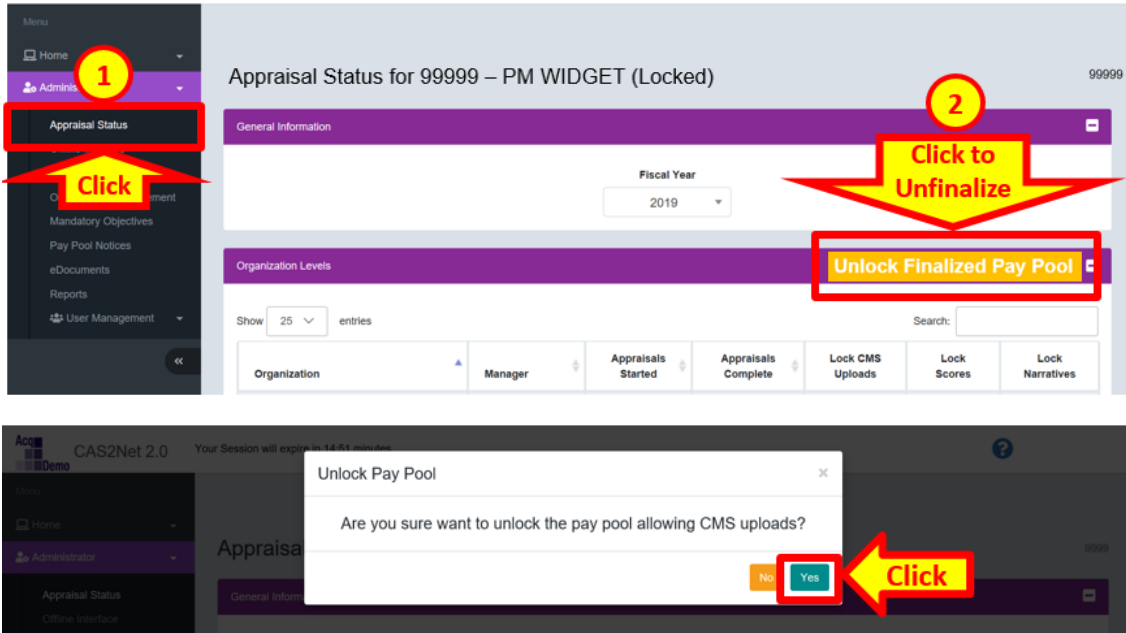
Menu

Home

Adminis

1

Appraisal Status

Click

O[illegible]ment

Mandatory Objectives

Pay Pool Notices

eDocuments

Reports

User Management

«

Appraisal Status for 99999 – PM WIDGET (Locked)

99999

2

General Information

Click to Unfinalize

Fiscal Year

2019

Organization Levels

Unlock Finalized Pay Pool

Show 25 entries

Search:

| Organization | Manager | Appraisals Started | Appraisals Complete | Lock CMS Uploads | Lock Scores | Lock Narratives |
|---|---|---|---|---|---|---|

AcqDemo CAS2Net 2.0

Your Session will expire in 14:51 minutes

Menu

Home

Administrator

Appraisal Status

Offline Interface

Appraisal

9999

General Inform

Unlock Pay Pool

×

Are you sure want to unlock the pay pool allowing CMS uploads?

No

Yes

Click